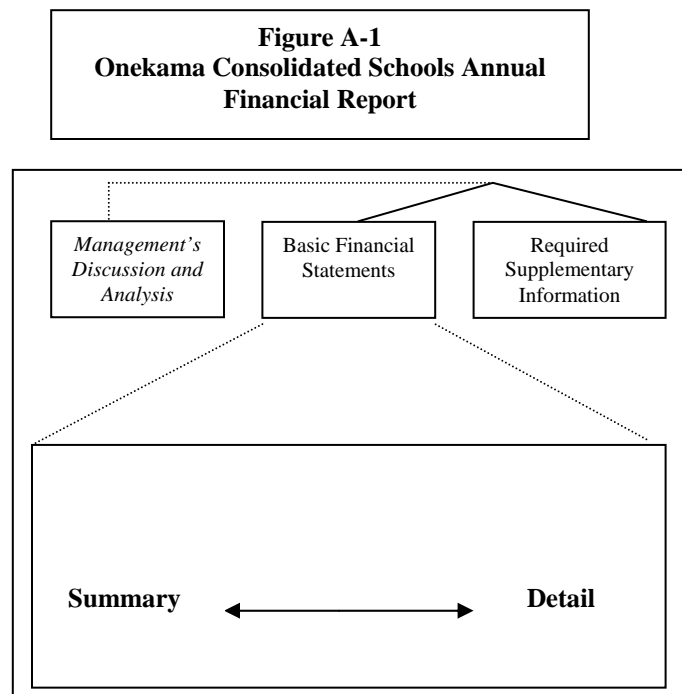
**Figure A-1**
**Onekama Consolidated Schools Annual Financial Report**

*Management's Discussion and Analysis*

Basic Financial Statements

Required Supplementary Information

**Summary**

**Detail**